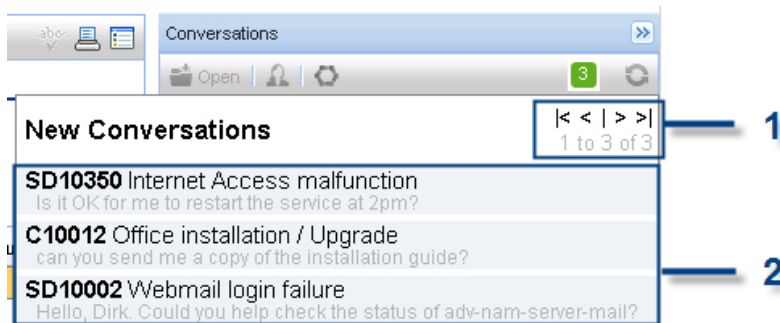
abc

Conversations

»

Open

3

New Conversations

|< < | > >|

1 to 3 of 3

1

SD10350 Internet Access malfunction

Is it OK for me to restart the service at 2pm?

C10012 Office installation / Upgrade

can you send me a copy of the installation guide?

SD10002 Webmail login failure

Hello, Dirk. Could you help check the status of adv-nam-server-mail?

2